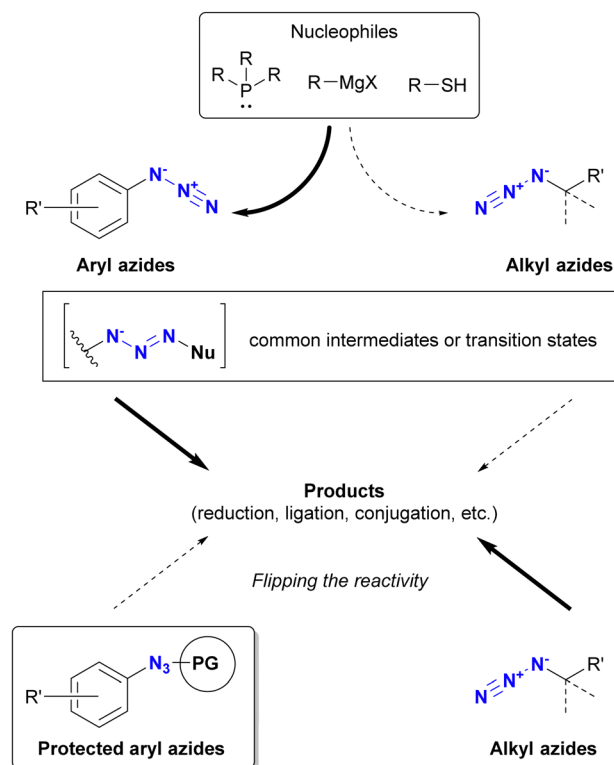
Nucleophiles

R R R P R−MgX R−SH

R' N$^-$ N$^+$ N

Aryl azides

N N$^+$ N$^-$ R'

Alkyl azides

N$^-$ N N Nu

common intermediates or transition states

Products
(reduction, ligation, conjugation, etc.)

Flipping the reactivity

R' $N_3$ PG

Protected aryl azides

N N$^+$ N$^-$ R'

Alkyl azides